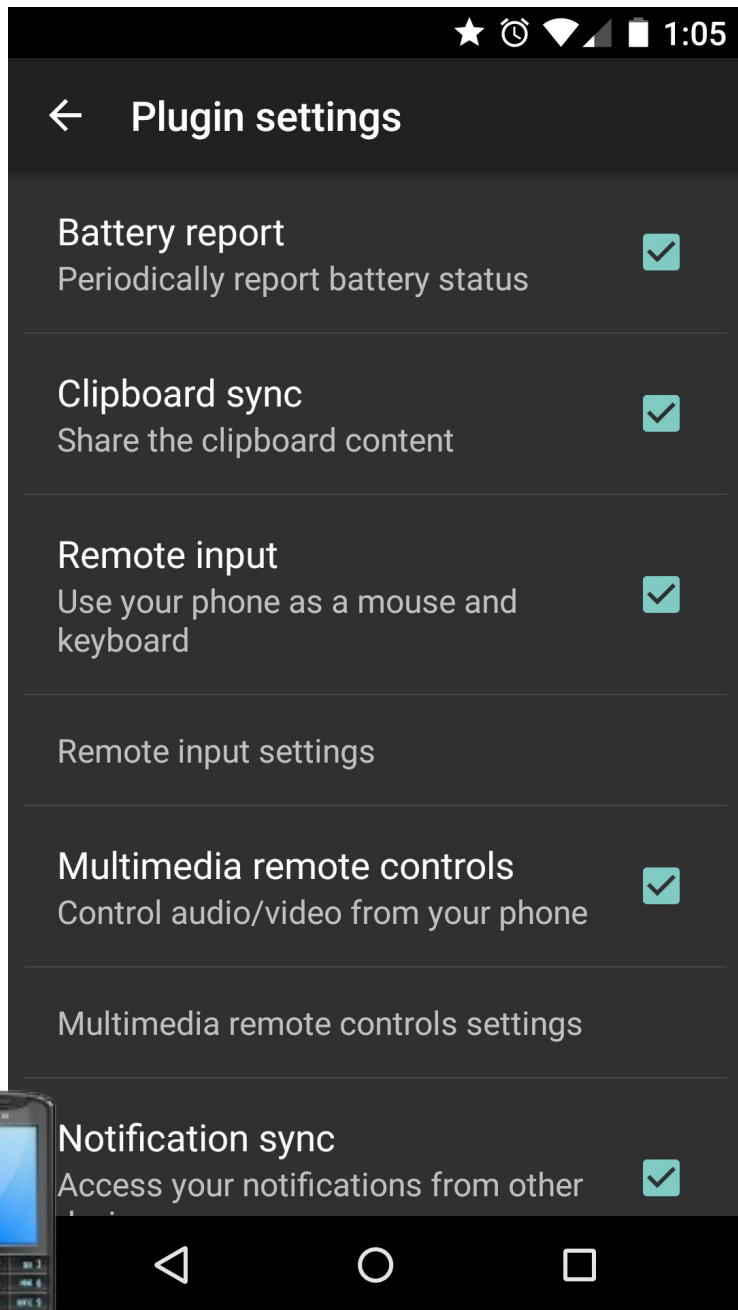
1:05

Plugin settings

Battery report
Periodically report battery status

Clipboard sync
Share the clipboard content

Remote input
Use your phone as a mouse and keyboard

Remote input settings

Multimedia remote controls
Control audio/video from your phone

Multimedia remote controls settings

Notification sync
Access your notifications from other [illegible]